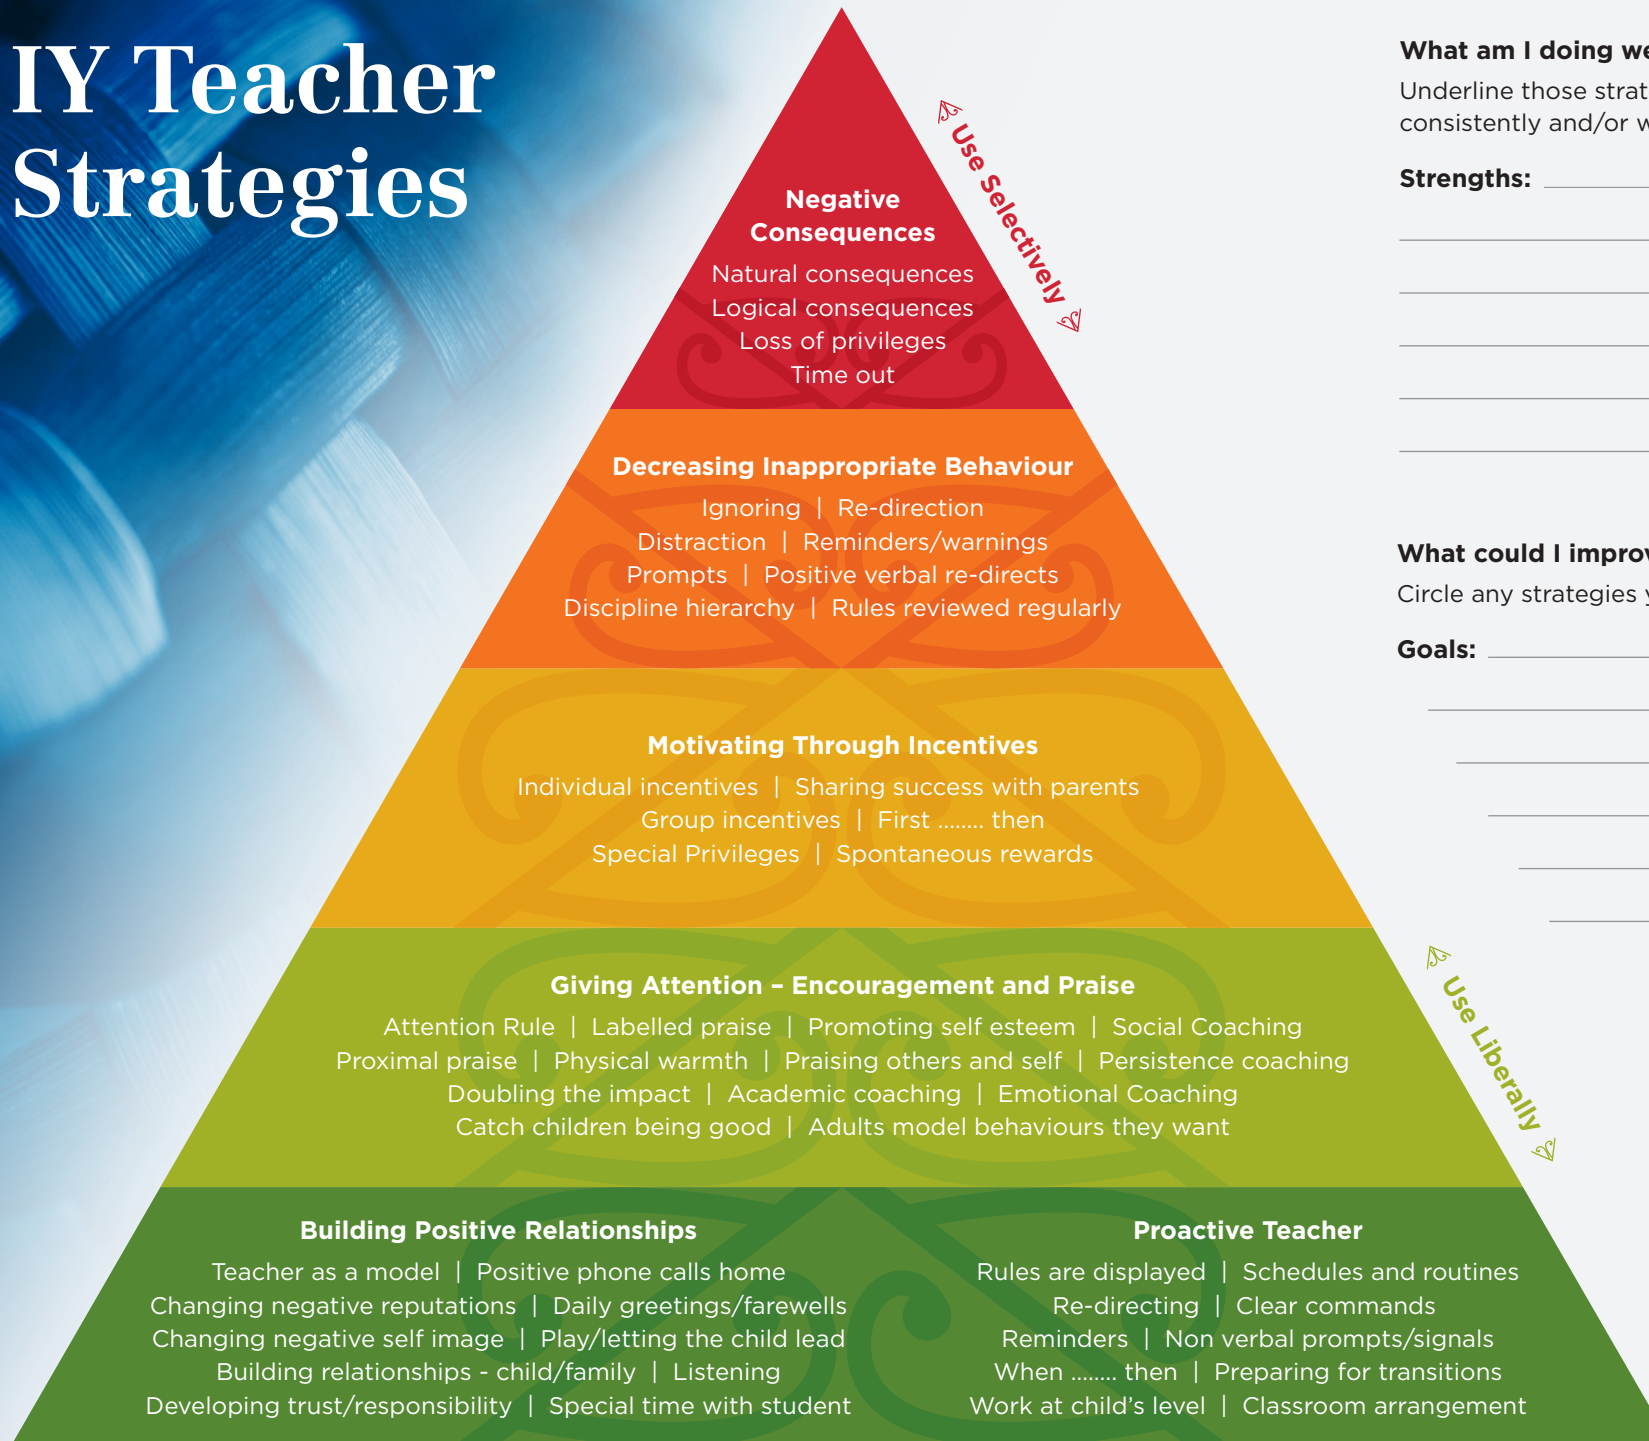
IY Teacher Strategies

Negative Consequences
Natural consequences
Logical consequences
Loss of privileges
Time out

Use Selectively

Decreasing Inappropriate Behaviour
Ignoring | Re-direction
Distraction | Reminders/warnings
Prompts | Positive verbal re-directs
Discipline hierarchy | Rules reviewed regularly

Motivating Through Incentives
Individual incentives | Sharing success with parents
Group incentives | First …….. then
Special Privileges | Spontaneous rewards

Giving Attention – Encouragement and Praise
Attention Rule | Labelled praise | Promoting self esteem | Social Coaching
Proximal praise | Physical warmth | Praising others and self | Persistence coaching
Doubling the impact | Academic coaching | Emotional Coaching
Catch children being good | Adults model behaviours they want

Use Liberally

Building Positive Relationships
Teacher as a model | Positive phone calls home
Changing negative reputations | Daily greetings/farewells
Changing negative self image | Play/letting the child lead
Building relationships - child/family | Listening
Developing trust/responsibility | Special time with student

Proactive Teacher
Rules are displayed | Schedules and routines
Re-directing | Clear commands
Reminders | Non verbal prompts/signals
When …….. then | Preparing for transitions
Work at child's level | Classroom arrangement

What am I doing we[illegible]
Underline those strat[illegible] consistently and/or w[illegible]

Strengths:

What could I impro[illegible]
Circle any strategies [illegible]

Goals: